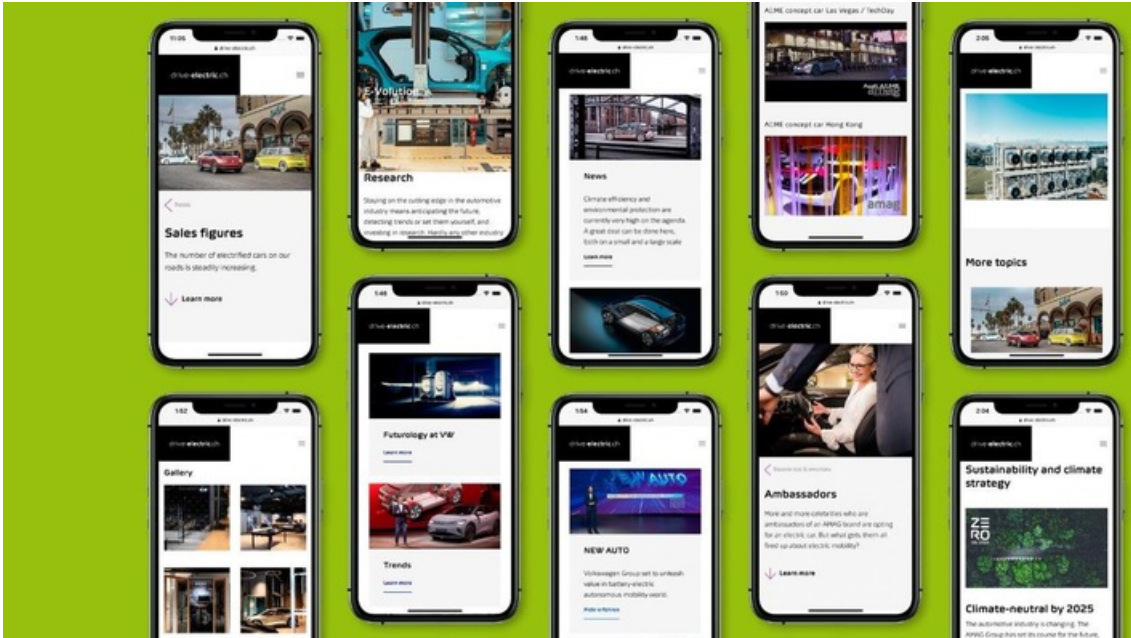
11:05
drive-electric.ch
drive-electric.ch
Sales figures
The number of electrified cars on our roads is steadily increasing.
Learn more

E-Volution
Research
Staying on the cutting edge in the automotive industry means anticipating the future, detecting trends or set them yourself, and investing in research. Hardly any other industry

1:46
drive-electric.ch
News
Climate efficiency and environmental protection are currently very high on the agenda. A great deal can be done here, both on a small and a large scale
Learn more

ACME concept car Las Vegas / TechDay
ACME concept car Hong Kong
amag

2:05
drive-electric.ch
More topics

1:46
drive-electric.ch
Futurology at VW
Learn more
Trends
Learn more

1:50
drive-electric.ch
Ambassadors
More and more celebrities who are ambassadors of an AMAG brand are opting for an electric car. But what gets them all fired up about electric mobility?
Learn more

1:52
drive-electric.ch
Gallery

1:54
drive-electric.ch
NEW AUTO
Volkswagen Group set to unleash value in battery-electric autonomous mobility world.

2:04
drive-electric.ch
Sustainability and climate strategy
ZERO
Climate-neutral by 2025
The automotive industry is changing. The AMAG Group has set its course for the future.